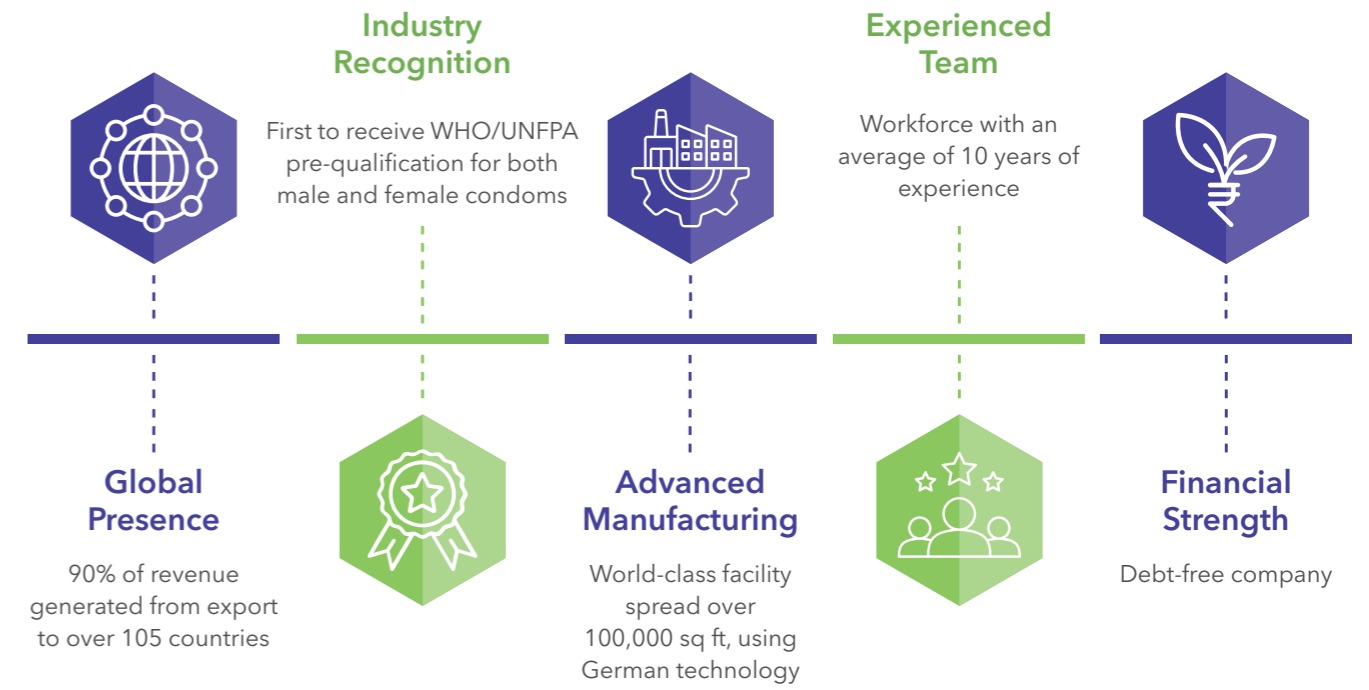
Global Presence

90% of revenue generated from export to over 105 countries

Industry Recognition

First to receive WHO/UNFPA pre-qualification for both male and female condoms

Advanced Manufacturing

World-class facility spread over 100,000 sq ft, using German technology

Experienced Team

Workforce with an average of 10 years of experience

Financial Strength

Debt-free company